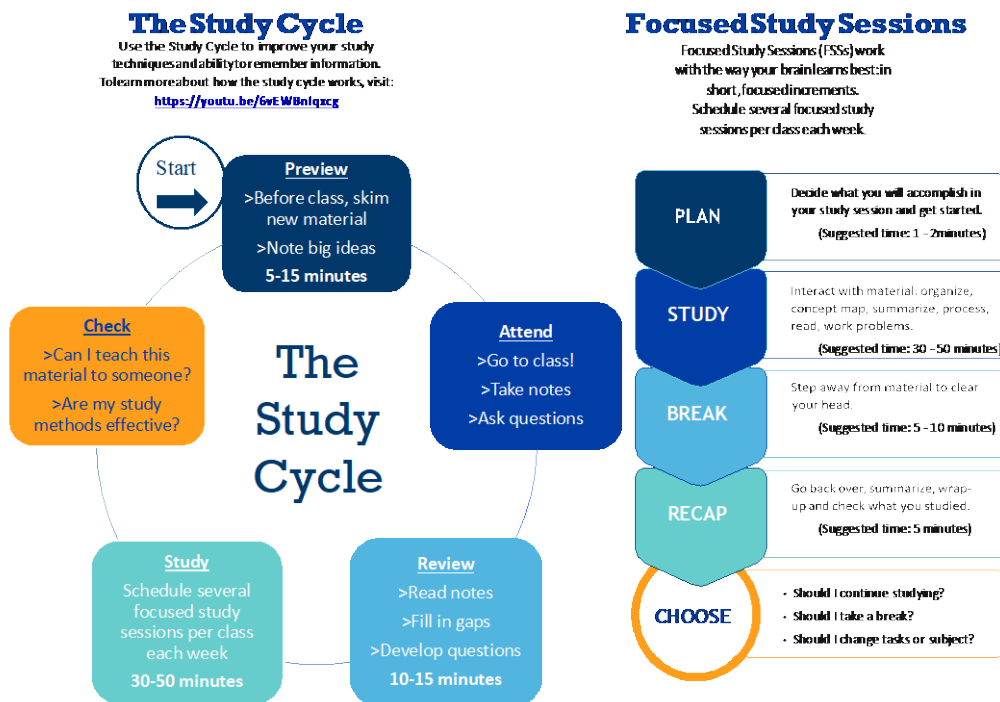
The Study Cycle

Use the Study Cycle to improve your study techniques and ability to remember information. To learn more about how the study cycle works, visit: https://youtu.be/6vEWBnlqxcg

Start

Preview
>Before class, skim new material
>Note big ideas
5-15 minutes

Attend
>Go to class!
>Take notes
>Ask questions

Review
>Read notes
>Fill in gaps
>Develop questions
10-15 minutes

Study
Schedule several focused study sessions per class each week
30-50 minutes

Check
>Can I teach this material to someone?
>Are my study methods effective?

The Study Cycle

Focused Study Sessions

Focused Study Sessions (FSSs) work with the way your brain learns best: in short, focused increments. Schedule several focused study sessions per class each week.

PLAN
Decide what you will accomplish in your study session and get started.
(Suggested time: 1 - 2minutes)

STUDY
Interact with material: organize, concept map, summarize, process, read, work problems.
(Suggested time: 30 - 50 minutes)

BREAK
Step away from material to clear your head.
(Suggested time: 5 - 10 minutes)

RECAP
Go back over, summarize, wrap-up and check what you studied.
(Suggested time: 5 minutes)

CHOOSE
• Should I continue studying?
• Should I take a break?
• Should I change tasks or subject?